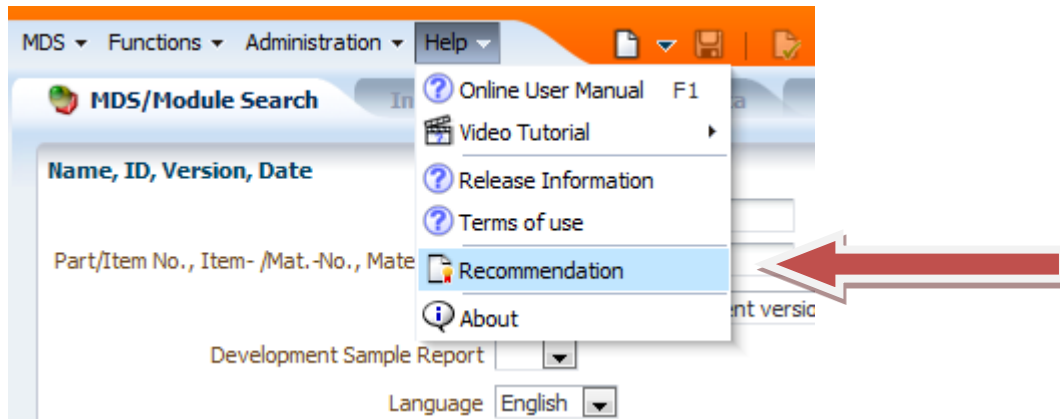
MDS ▾ Functions ▾ Administration ▾ Help ▾

MDS/Module Search In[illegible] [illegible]a

Name, ID, Version, Date

Part/Item No., Item- /Mat.-No., Mate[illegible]

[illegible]ent versio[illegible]

Development Sample Report

Language English

Online User Manual F1
Video Tutorial
Release Information
Terms of use
Recommendation
About